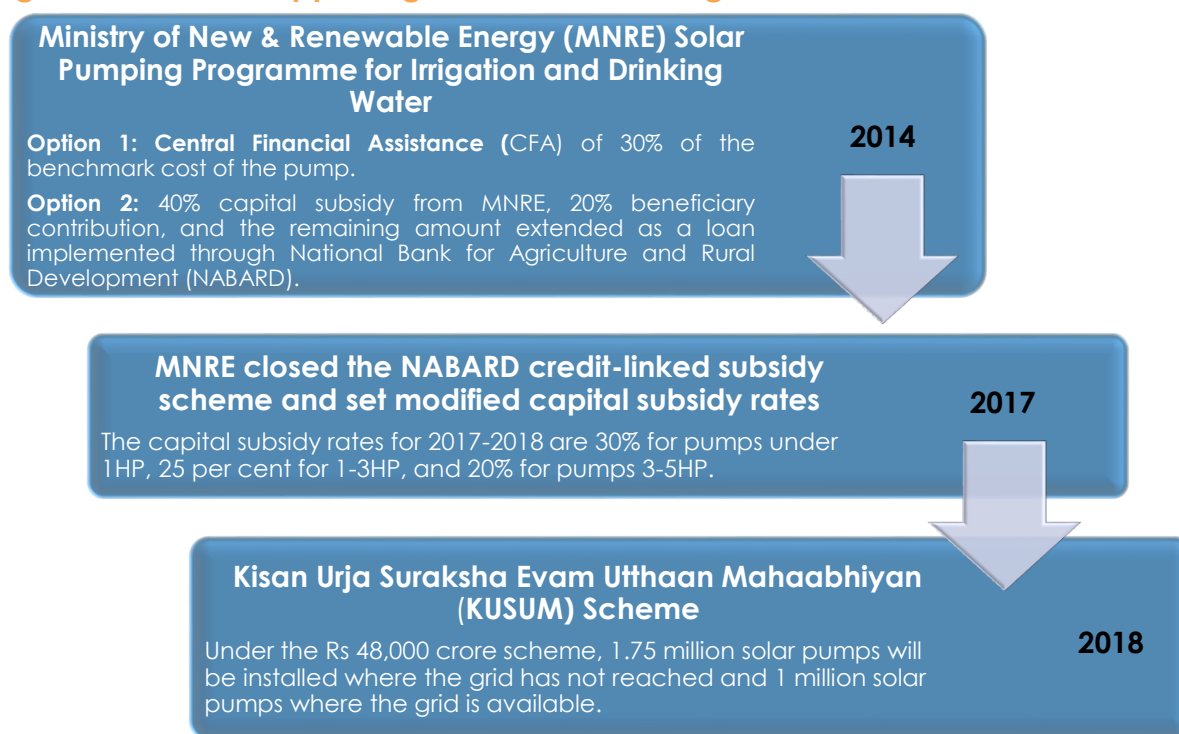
Ministry of New & Renewable Energy (MNRE) Solar Pumping Programme for Irrigation and Drinking Water

Option 1: Central Financial Assistance (CFA) of 30% of the benchmark cost of the pump.

Option 2: 40% capital subsidy from MNRE, 20% beneficiary contribution, and the remaining amount extended as a loan implemented through National Bank for Agriculture and Rural Development (NABARD).

2014

MNRE closed the NABARD credit-linked subsidy scheme and set modified capital subsidy rates

The capital subsidy rates for 2017-2018 are 30% for pumps under 1HP, 25 per cent for 1-3HP, and 20% for pumps 3-5HP.

2017

Kisan Urja Suraksha Evam Utthaan Mahaabhiyan (KUSUM) Scheme

Under the Rs 48,000 crore scheme, 1.75 million solar pumps will be installed where the grid has not reached and 1 million solar pumps where the grid is available.

2018